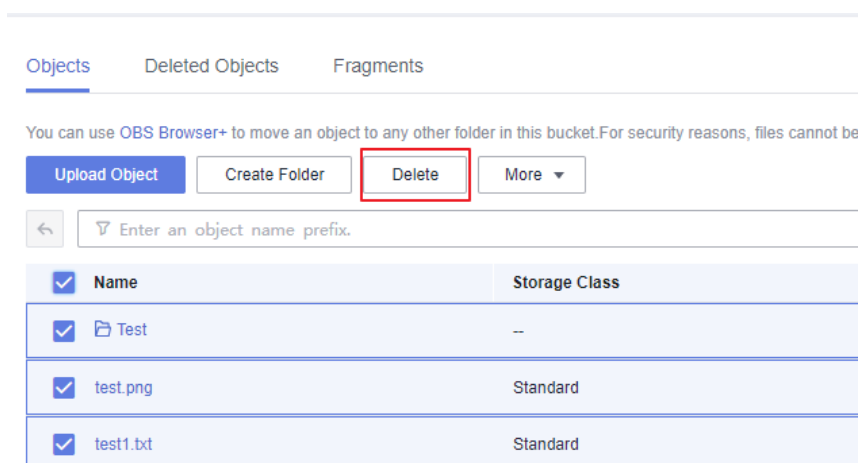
Objects Deleted Objects Fragments

You can use OBS Browser+ to move an object to any other folder in this bucket.For security reasons, files cannot be

Upload Object Create Folder Delete More

Enter an object name prefix.

| Name | Storage Class |
|---|---|
| Test | -- |
| test.png | Standard |
| test1.txt | Standard |